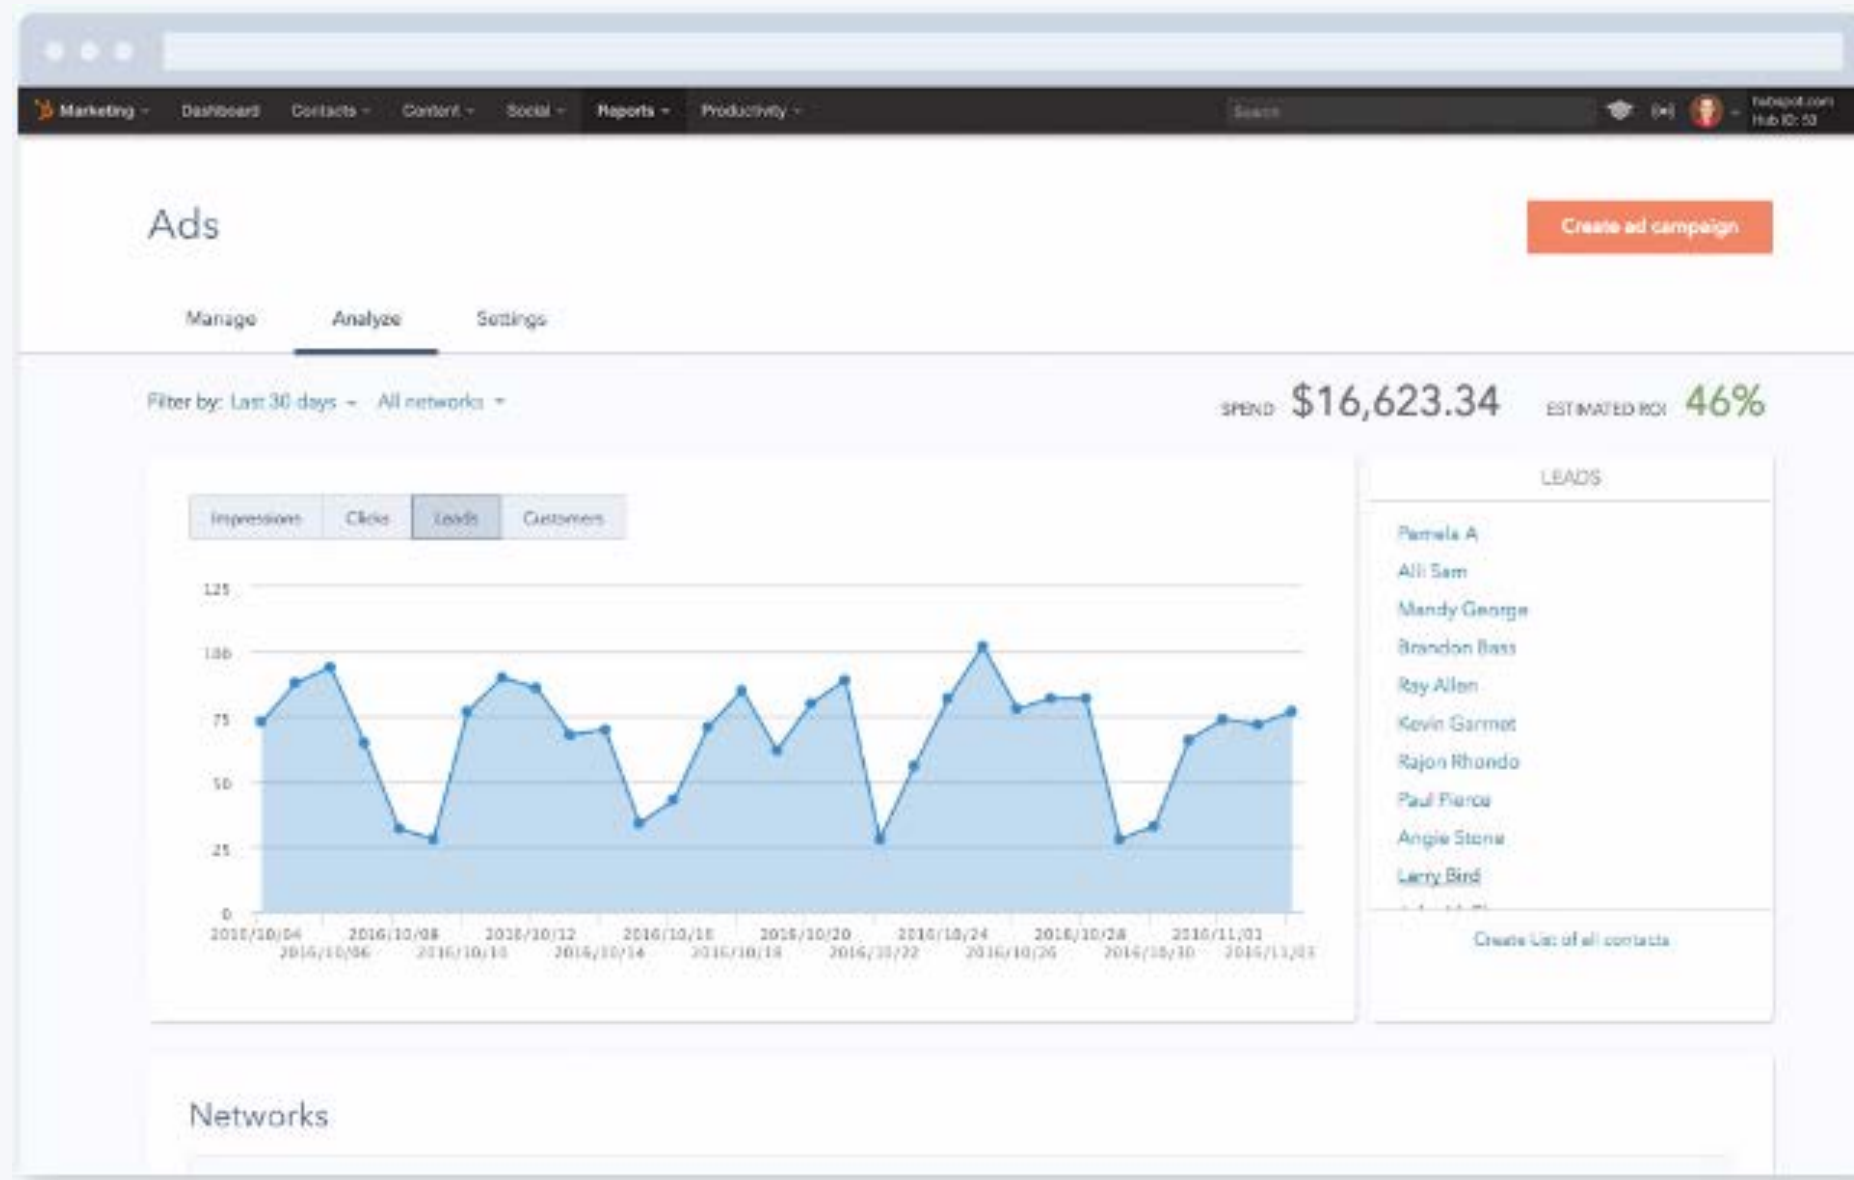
Marketing Dashboard Contacts Content Social Reports Productivity Search hubspot.com Hub ID: 53

Ads

Create ad campaign

Manage Analyze Settings

Filter by: Last 30 days All networks

SPEND $16,623.34 ESTIMATED ROI 46%

Impressions Clicks Leads Customers

125
100
75
50
25
0

2016/10/04 2016/10/06 2016/10/08 2016/10/10 2016/10/12 2016/10/14 2016/10/16 2016/10/18 2016/10/20 2016/10/22 2016/10/24 2016/10/26 2016/10/28 2016/10/30 2016/11/01 2016/11/03

LEADS

Pamela A
Alli Sam
Mandy George
Brandon Bass
Ray Allen
Kevin Garnet
Rajon Rhondo
Paul Pierce
Angie Stone
Larry Bird
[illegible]

Create List of all contacts

Networks